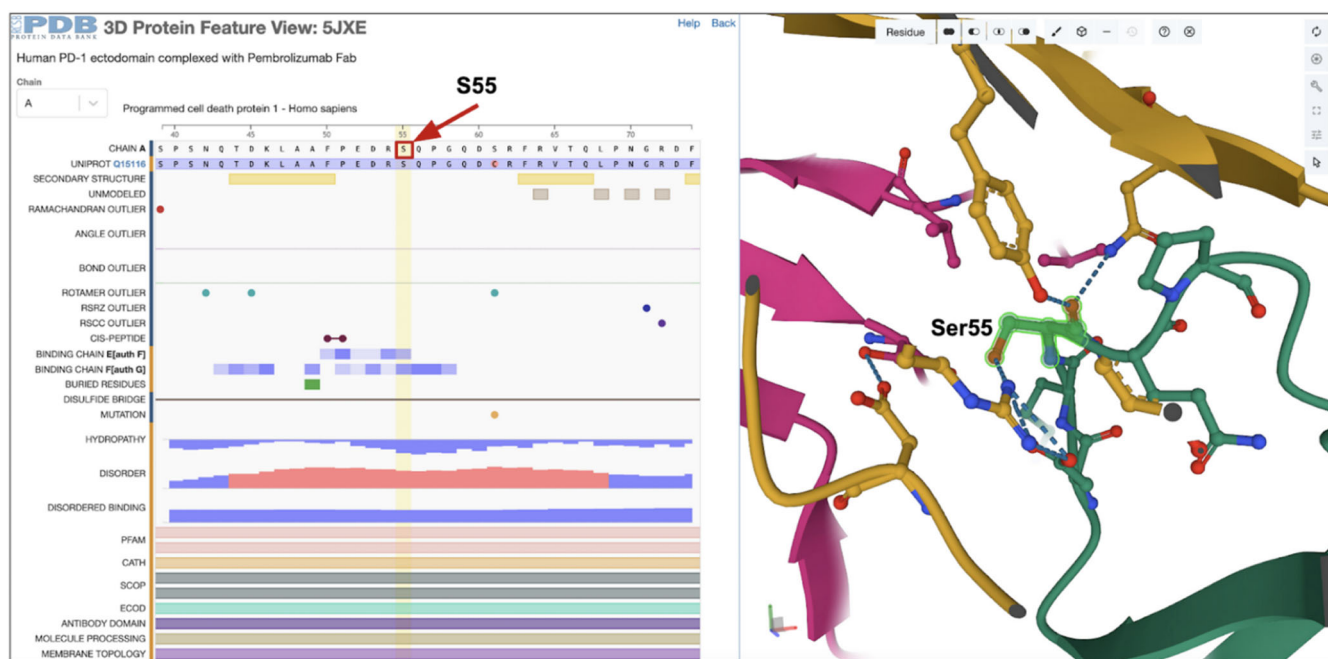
RCSB PDB PROTEIN DATA BANK 3D Protein Feature View: 5JXE

Help Back

Human PD-1 ectodomain complexed with Pembrolizumab Fab

Chain
A

Programmed cell death protein 1 - Homo sapiens

S55

40 45 50 55 60 65 70

CHAIN A S P S N Q T D K L A A F P E D R S Q P G Q D S R F R V T Q L P N G R D F
UNIPROT Q15116 S P S N Q T D K L A A F P E D R S Q P G Q D C R F R V T Q L P N G R D F
SECONDARY STRUCTURE
UNMODELED
RAMACHANDRAN OUTLIER
ANGLE OUTLIER
BOND OUTLIER
ROTAMER OUTLIER
RSRZ OUTLIER
RSCC OUTLIER
CIS-PEPTIDE
BINDING CHAIN E[auth F]
BINDING CHAIN F[auth G]
BURIED RESIDUES
DISULFIDE BRIDGE
MUTATION
HYDROPATHY
DISORDER
DISORDERED BINDING
PFAM
CATH
SCOP
ECOD
ANTIBODY DOMAIN
MOLECULE PROCESSING
MEMBRANE TOPOLOGY

Residue

Ser55